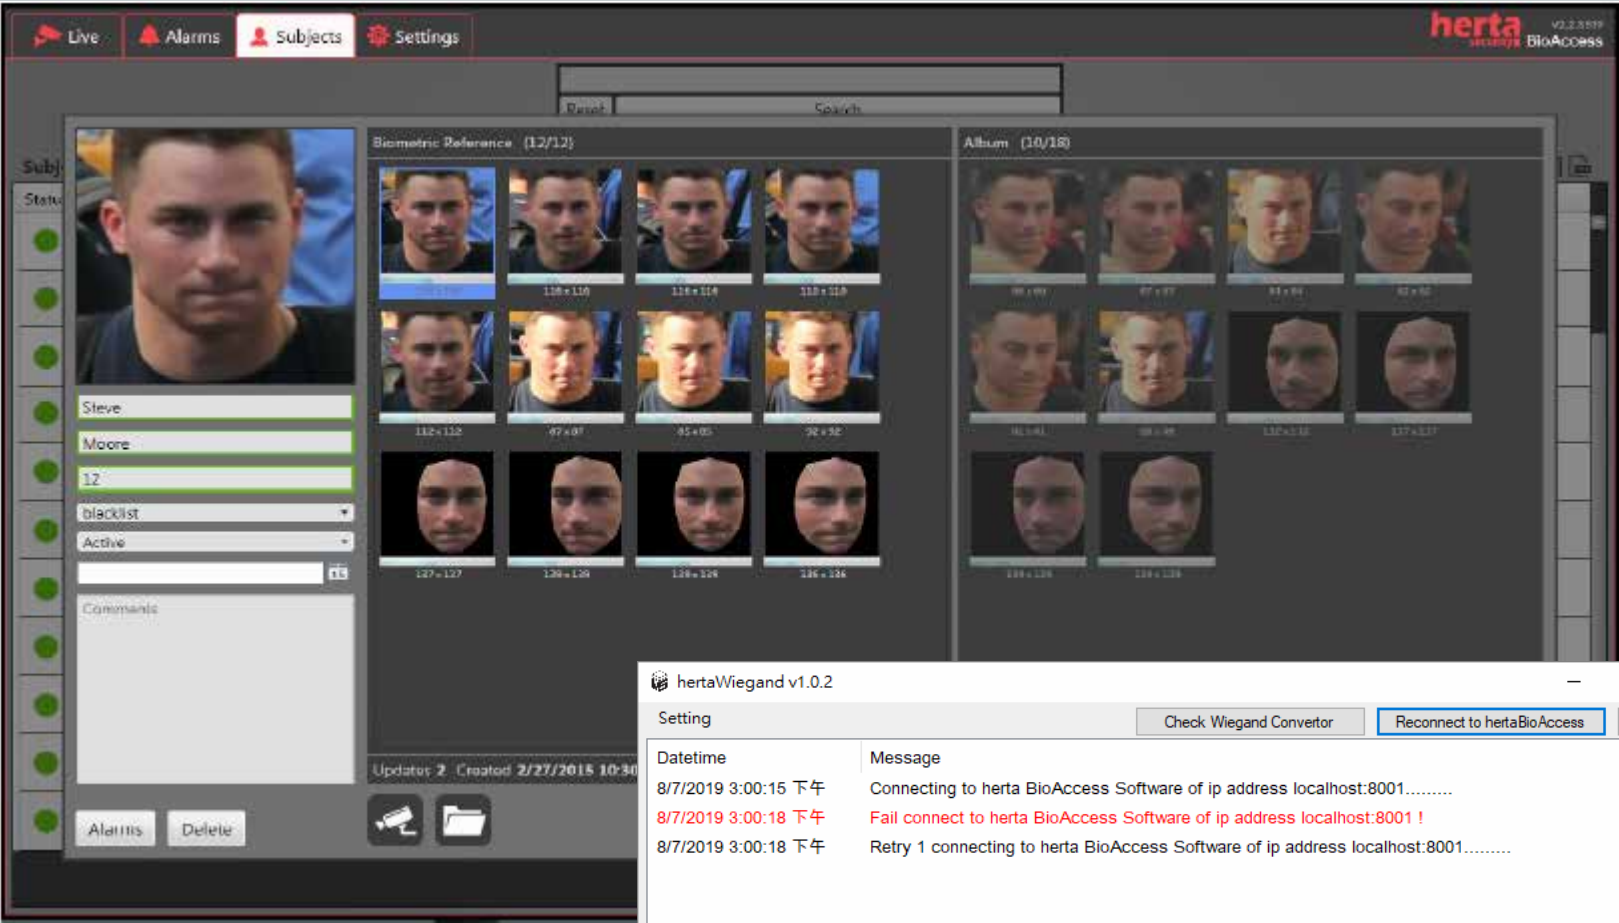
Live Alarms Subjects Settings

herta security BioAccess v2.2.5599

Reset Search

Subj
Statu

Biometric Reference (12/12)

128 x 128 116 x 116 118 x 118
132 x 132 47 x 47 85 x 85 52 x 52
127 x 127 139 x 139 128 x 128 126 x 126

Album (10/18)

Steve
Moore
12
blacklist
Active
Comments

Updates 2 Created 2/27/2018 10:30

Alarms Delete

hertaWiegand v1.0.2

Setting

Check Wiegand Convertor

Reconnect to hertaBioAccess

| Datetime | Message |
|---|---|
| 8/7/2019 3:00:15 下午 | Connecting to herta BioAccess Software of ip address localhost:8001......... |
| 8/7/2019 3:00:18 下午 | Fail connect to herta BioAccess Software of ip address localhost:8001 ! |
| 8/7/2019 3:00:18 下午 | Retry 1 connecting to herta BioAccess Software of ip address localhost:8001......... |